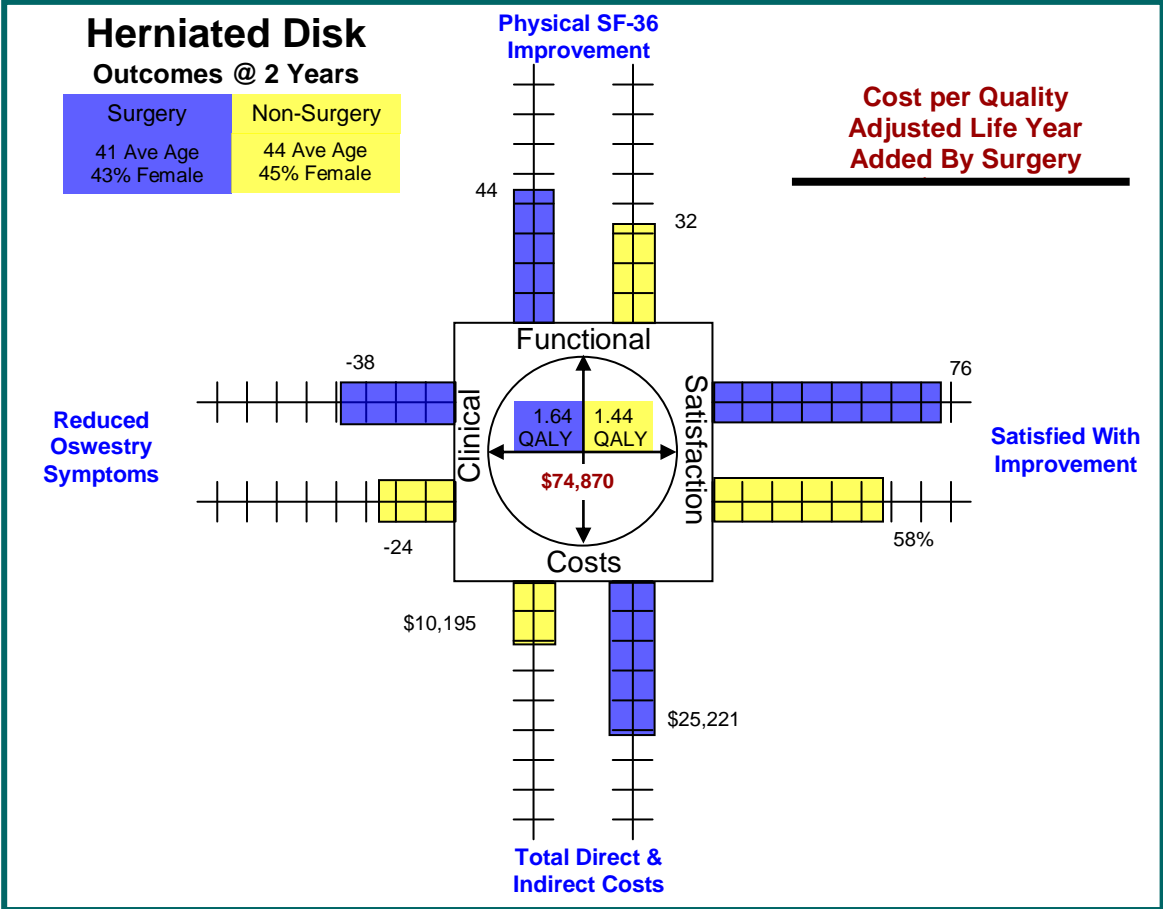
Herniated Disk
Outcomes @ 2 Years

| Surgery | Non-Surgery |
|---|---|
| 41 Ave Age 43% Female | 44 Ave Age 45% Female |

Physical SF-36 Improvement

Cost per Quality Adjusted Life Year Added By Surgery

44

32

Functional

-38

76

Reduced Oswestry Symptoms

Clinical

1.64 QALY

1.44 QALY

$74,870

Satisfaction

Satisfied With Improvement

-24

58%

Costs

$10,195

$25,221

Total Direct & Indirect Costs